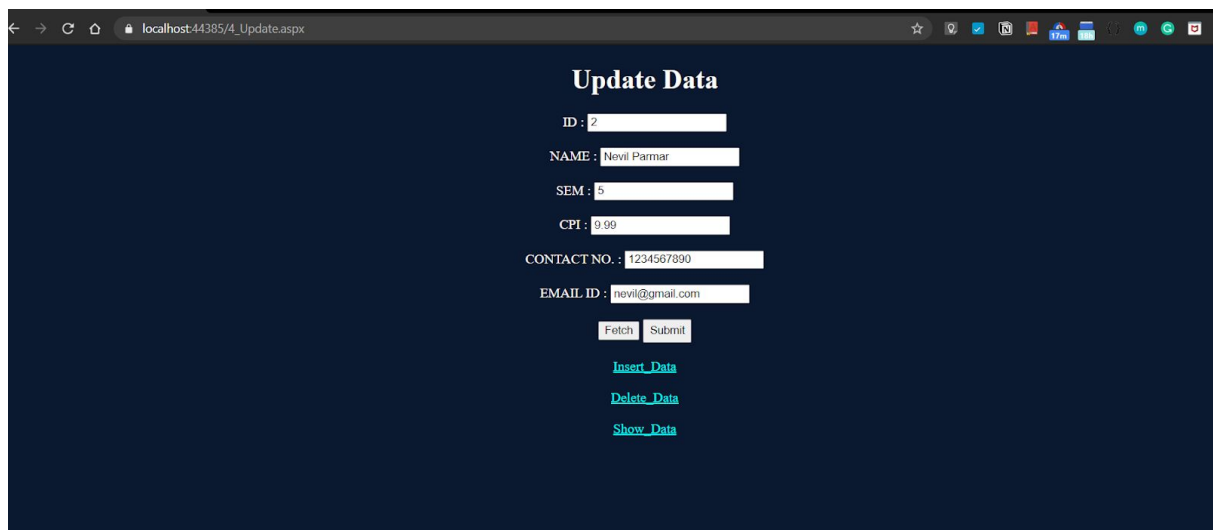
localhost:44385/4_Update.aspx

17m

Update Data

ID : 2

NAME : Nevil Parmar

SEM : 5

CPI : 9.99

CONTACT NO. : 1234567890

EMAIL ID : nevil@gmail.com

Fetch Submit

Insert_Data

Delete_Data

Show_Data